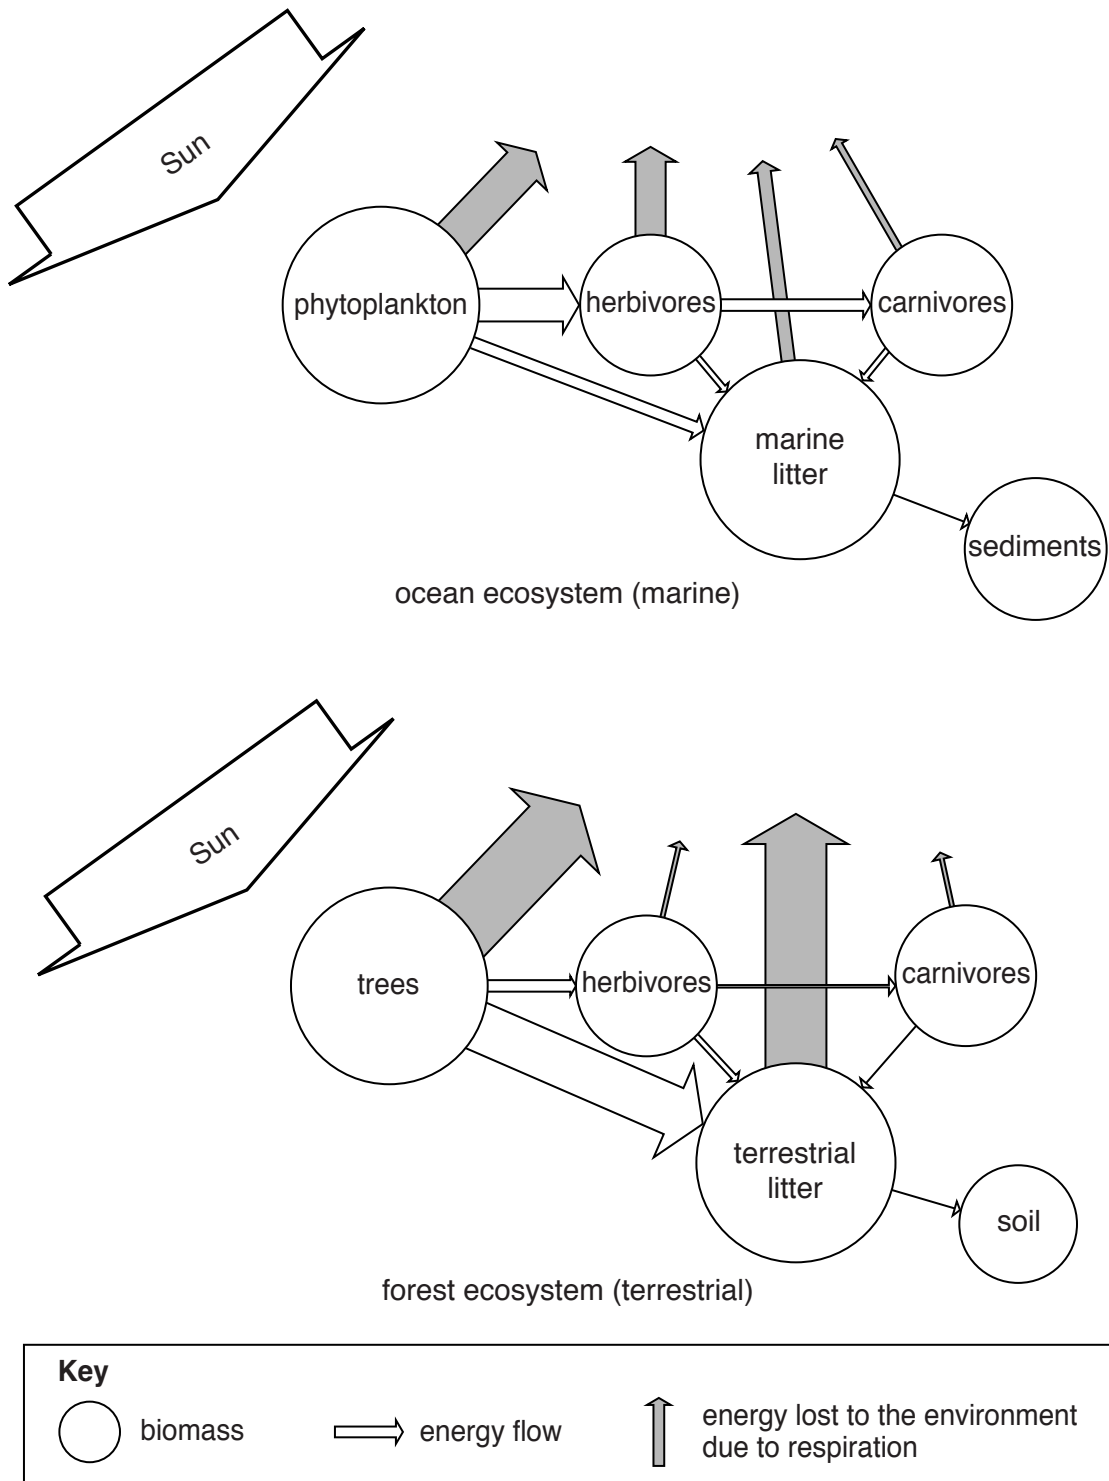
Sun

phytoplankton

herbivores

carnivores

marine litter

sediments

ocean ecosystem (marine)

Sun

trees

herbivores

carnivores

terrestrial litter

soil

forest ecosystem (terrestrial)

Key

biomass

energy flow

energy lost to the environment due to respiration